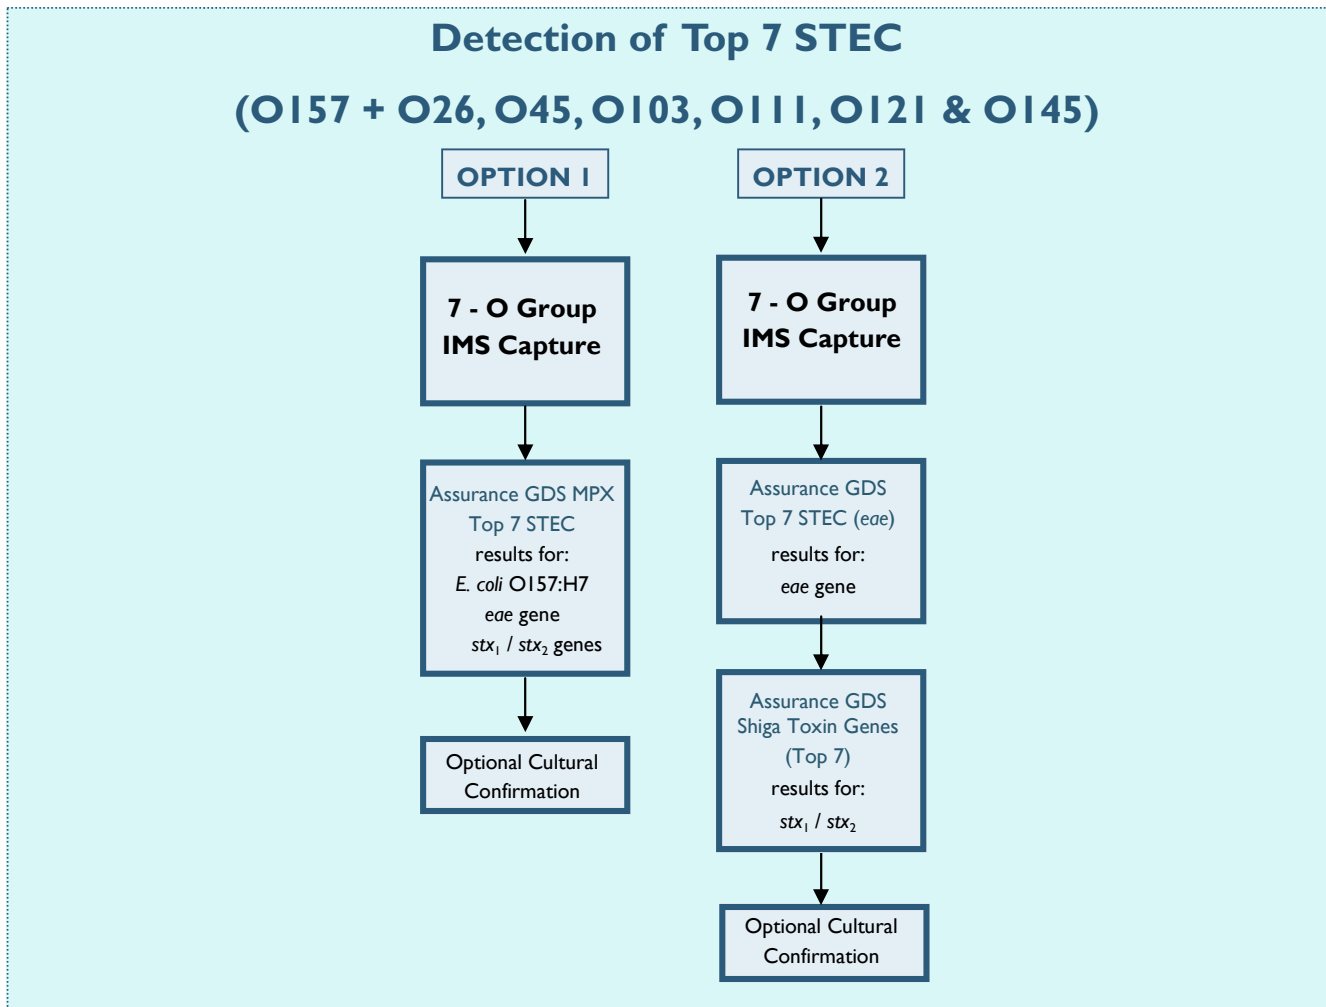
Detection of Top 7 STEC

(O157 + O26, O45, O103, O111, O121 & O145)

OPTION 1

7 - O Group IMS Capture

Assurance GDS MPX Top 7 STEC results for: E. coli O157:H7 eae gene $stx_1$ / $stx_2$ genes

Optional Cultural Confirmation

OPTION 2

7 - O Group IMS Capture

Assurance GDS Top 7 STEC (eae) results for: eae gene

Assurance GDS Shiga Toxin Genes (Top 7) results for: $stx_1$ / $stx_2$

Optional Cultural Confirmation